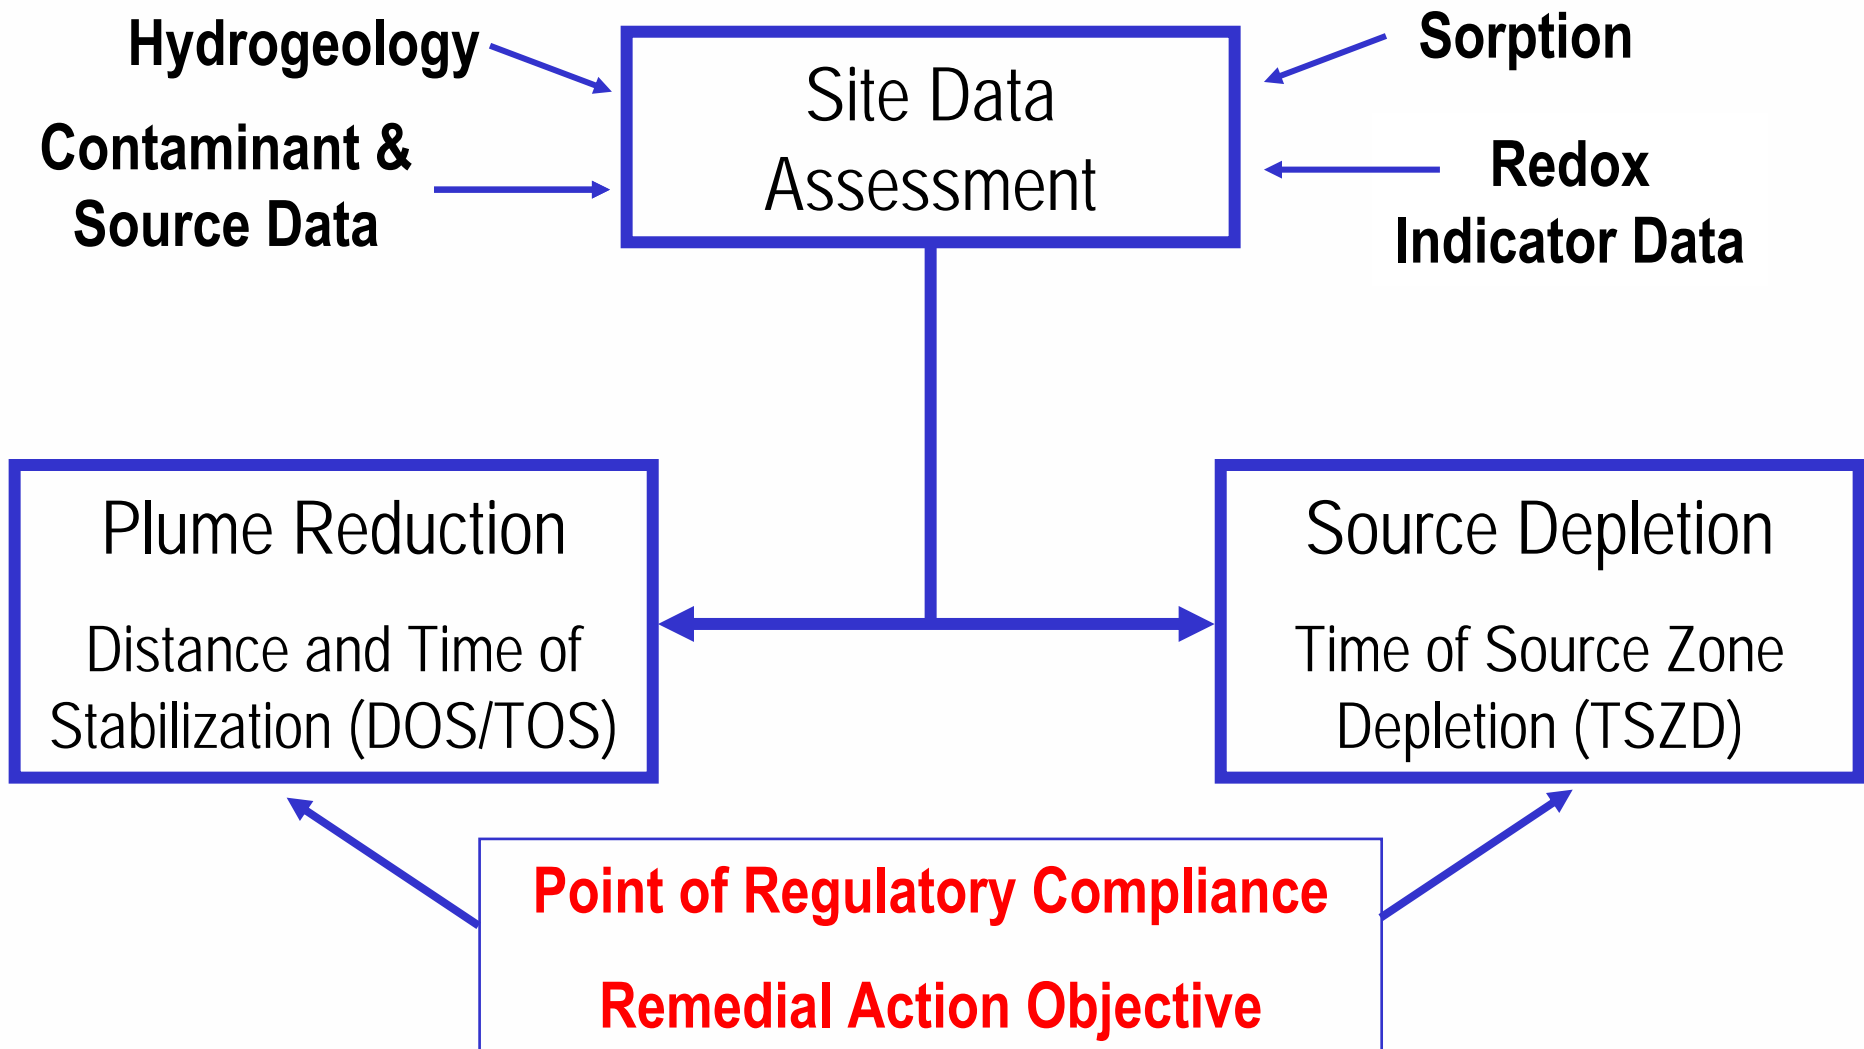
Hydrogeology

Sorption

Site Data Assessment

Contaminant & Source Data

Redox Indicator Data

Plume Reduction

Distance and Time of Stabilization (DOS/TOS)

Source Depletion

Time of Source Zone Depletion (TSZD)

Point of Regulatory Compliance

Remedial Action Objective